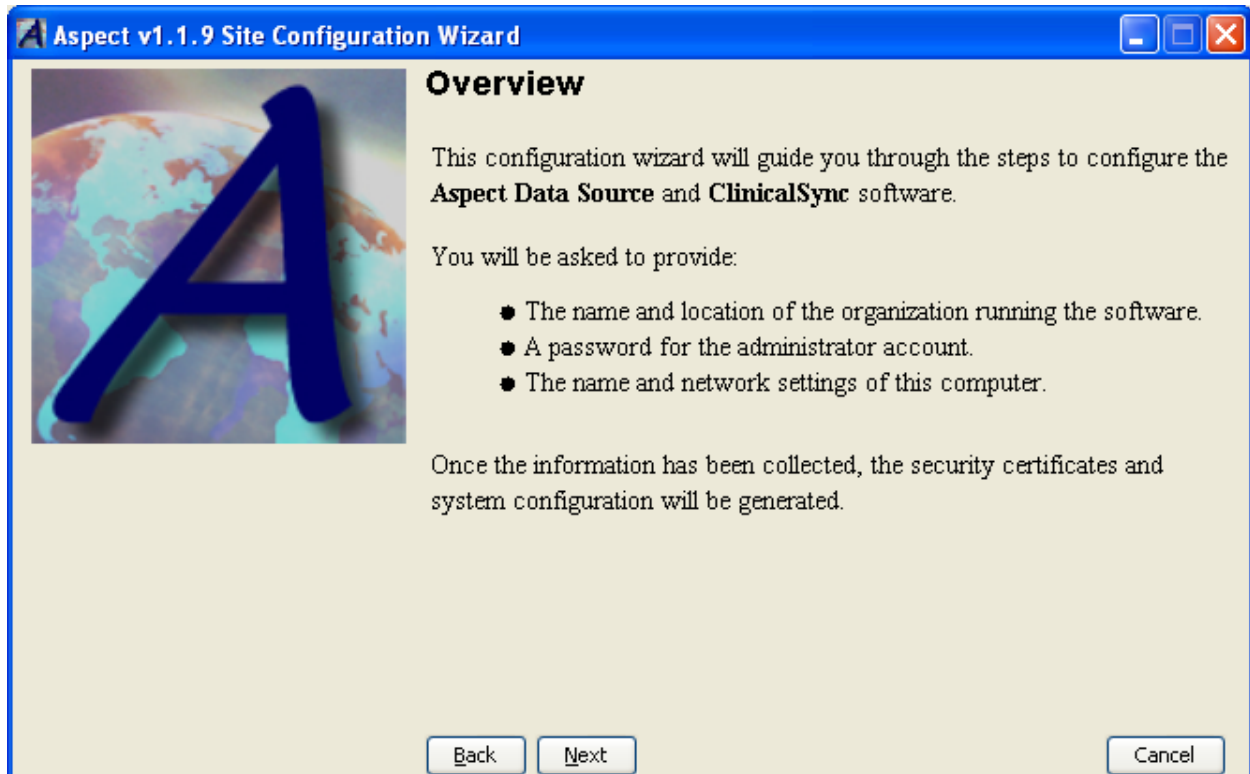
Aspect v1.1.9 Site Configuration Wizard

Overview

This configuration wizard will guide you through the steps to configure the **Aspect Data Source** and **ClinicalSync** software.

You will be asked to provide:

- The name and location of the organization running the software.
- A password for the administrator account.
- The name and network settings of this computer.

Once the information has been collected, the security certificates and system configuration will be generated.

Back Next Cancel